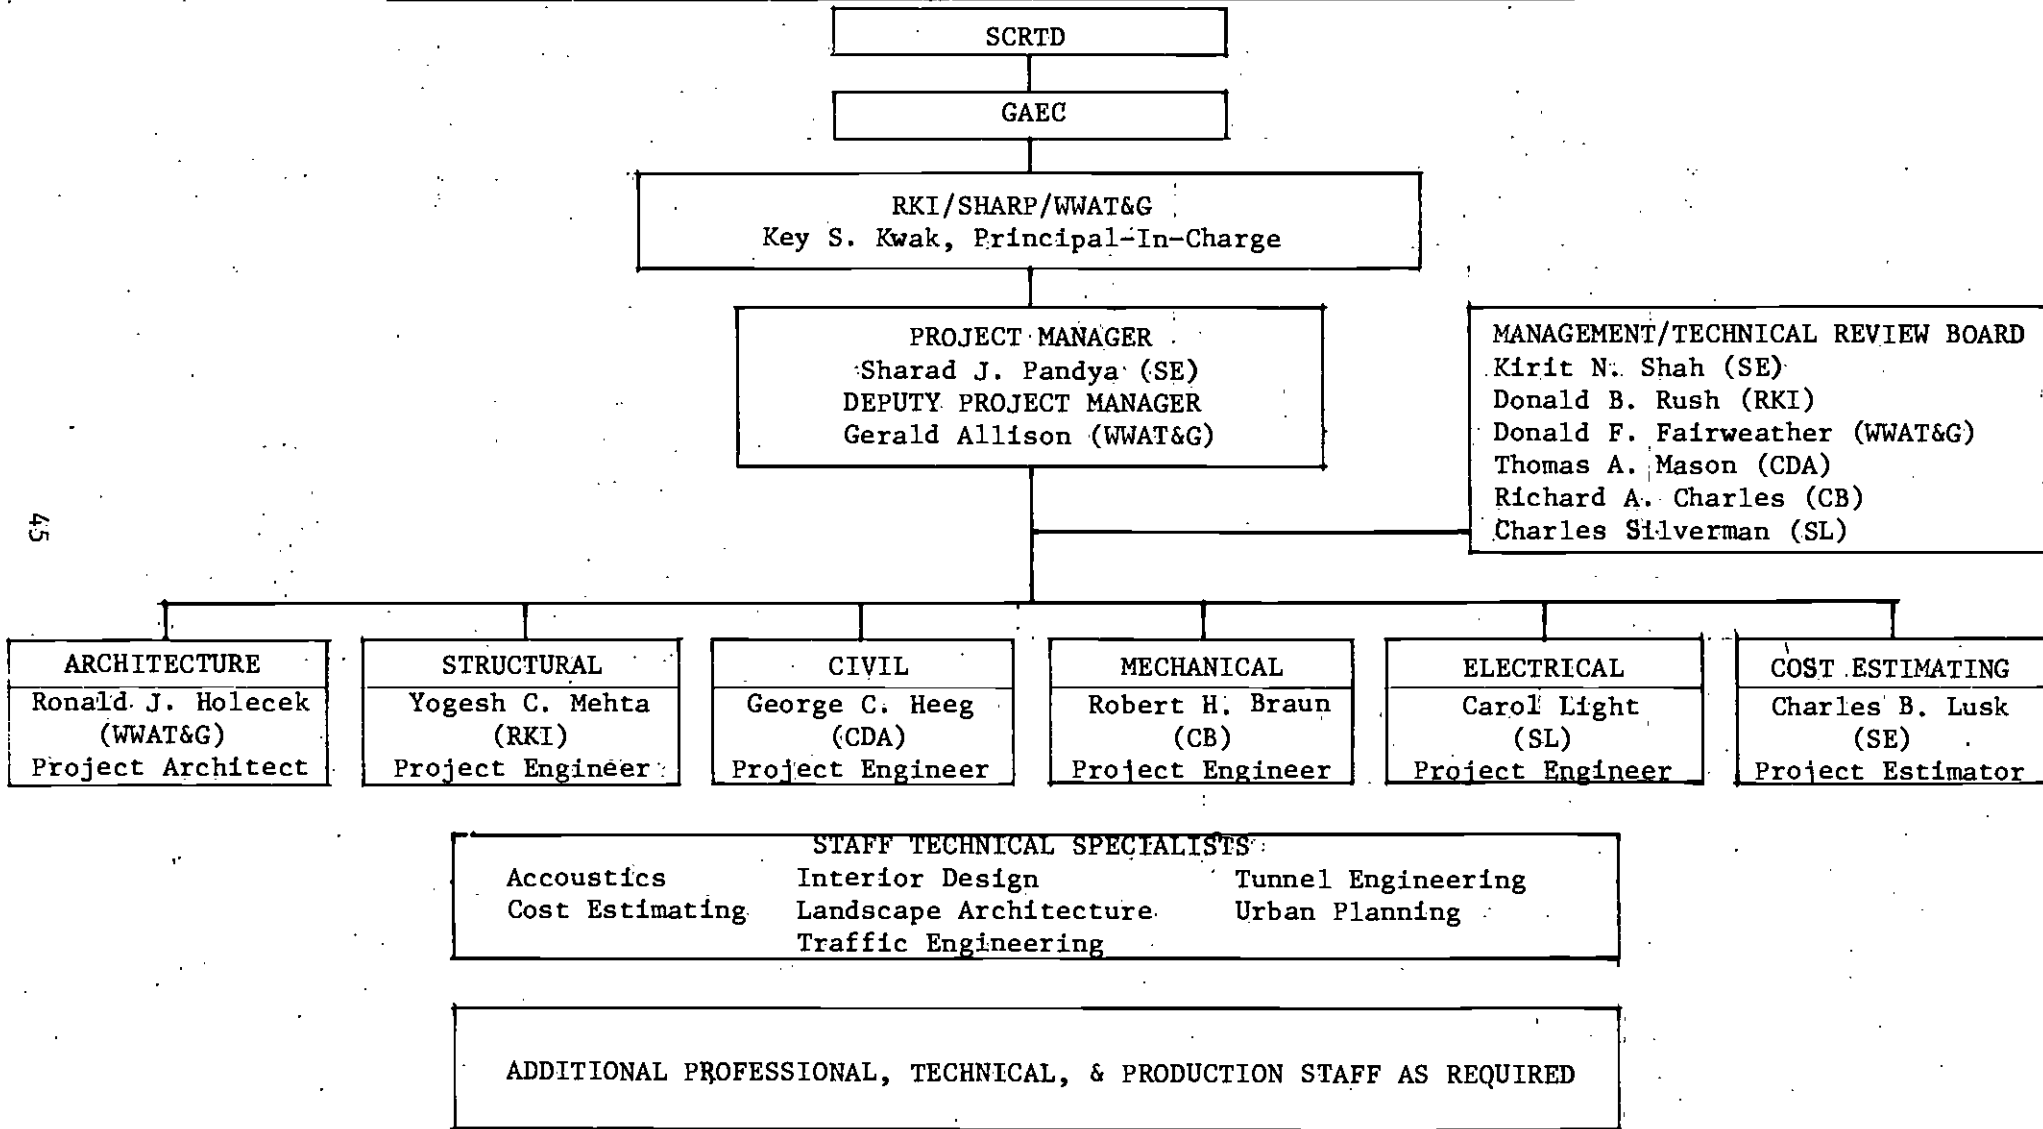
SCRTD

GAEC

RKI/SHARP/WWAT&G
Key S. Kwak, Principal-In-Charge

PROJECT MANAGER
Sharad J. Pandya (SE)
DEPUTY PROJECT MANAGER
Gerald Allison (WWAT&G)

MANAGEMENT/TECHNICAL REVIEW BOARD
Kirit N. Shah (SE)
Donald B. Rush (RKI)
Donald F. Fairweather (WWAT&G)
Thomas A. Mason (CDA)
Richard A. Charles (CB)
Charles Silverman (SL)

45

ARCHITECTURE
Ronald J. Holecek
(WWAT&G)
Project Architect

STRUCTURAL
Yogesh C. Mehta
(RKI)
Project Engineer

CIVIL
George C. Heeg
(CDA)
Project Engineer

MECHANICAL
Robert H. Braun
(CB)
Project Engineer

ELECTRICAL
Carol Light
(SL)
Project Engineer

COST ESTIMATING
Charles B. Lusk
(SE)
Project Estimator

STAFF TECHNICAL SPECIALISTS
Accoustics
Cost Estimating
Interior Design
Landscape Architecture
Traffic Engineering
Tunnel Engineering
Urban Planning

ADDITIONAL PROFESSIONAL, TECHNICAL, & PRODUCTION STAFF AS REQUIRED